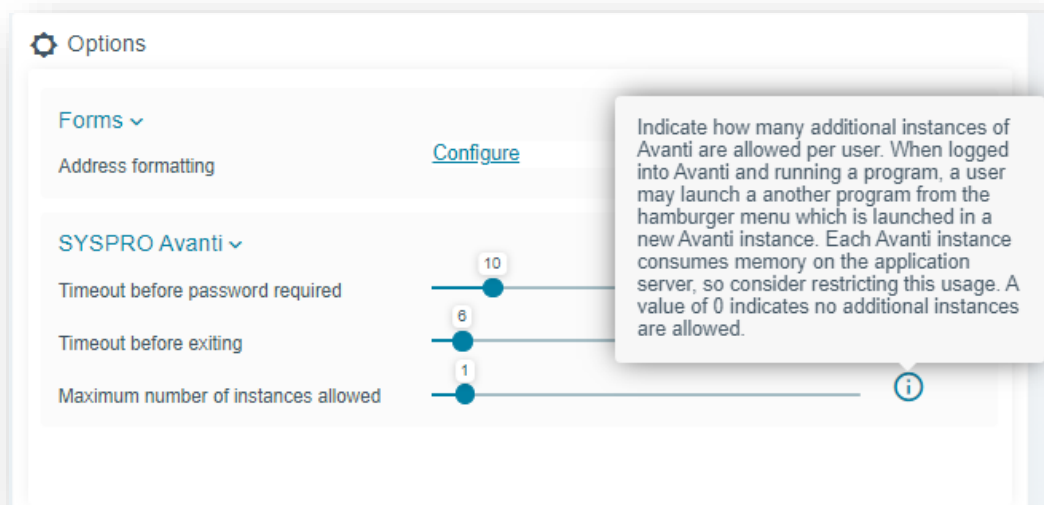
Options

Forms

Address formatting

Configure

SYSPRO Avanti

Timeout before password required

10

Timeout before exiting

6

Maximum number of instances allowed

1

Indicate how many additional instances of Avanti are allowed per user. When logged into Avanti and running a program, a user may launch a another program from the hamburger menu which is launched in a new Avanti instance. Each Avanti instance consumes memory on the application server, so consider restricting this usage. A value of 0 indicates no additional instances are allowed.